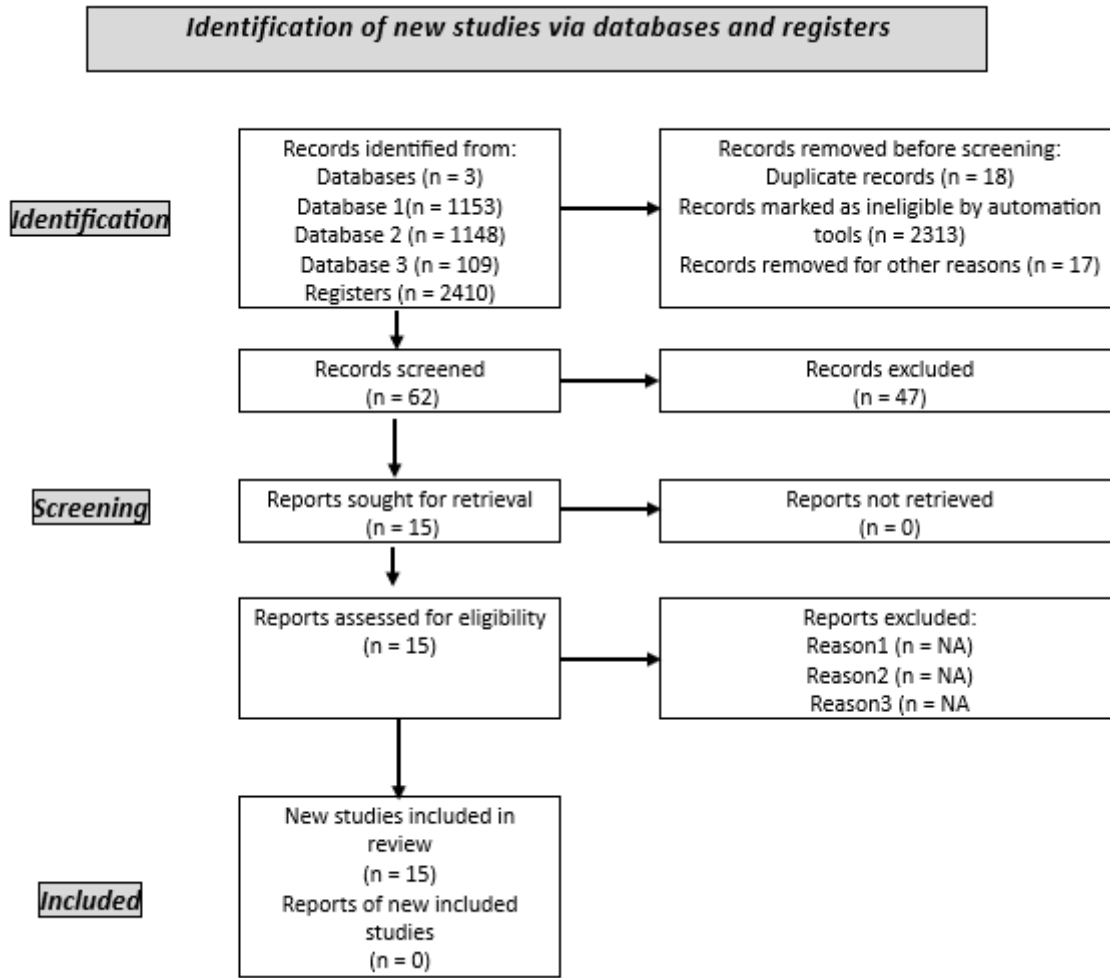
Identification of new studies via databases and registers

Identification

Records identified from:
Databases (n = 3)
Database 1(n = 1153)
Database 2 (n = 1148)
Database 3 (n = 109)
Registers (n = 2410)

Records removed before screening:
Duplicate records (n = 18)
Records marked as ineligible by automation tools (n = 2313)
Records removed for other reasons (n = 17)

Records screened
(n = 62)

Records excluded
(n = 47)

Screening

Reports sought for retrieval
(n = 15)

Reports not retrieved
(n = 0)

Reports assessed for eligibility
(n = 15)

Reports excluded:
Reason1 (n = NA)
Reason2 (n = NA)
Reason3 (n = NA

Included

New studies included in review
(n = 15)
Reports of new included studies
(n = 0)